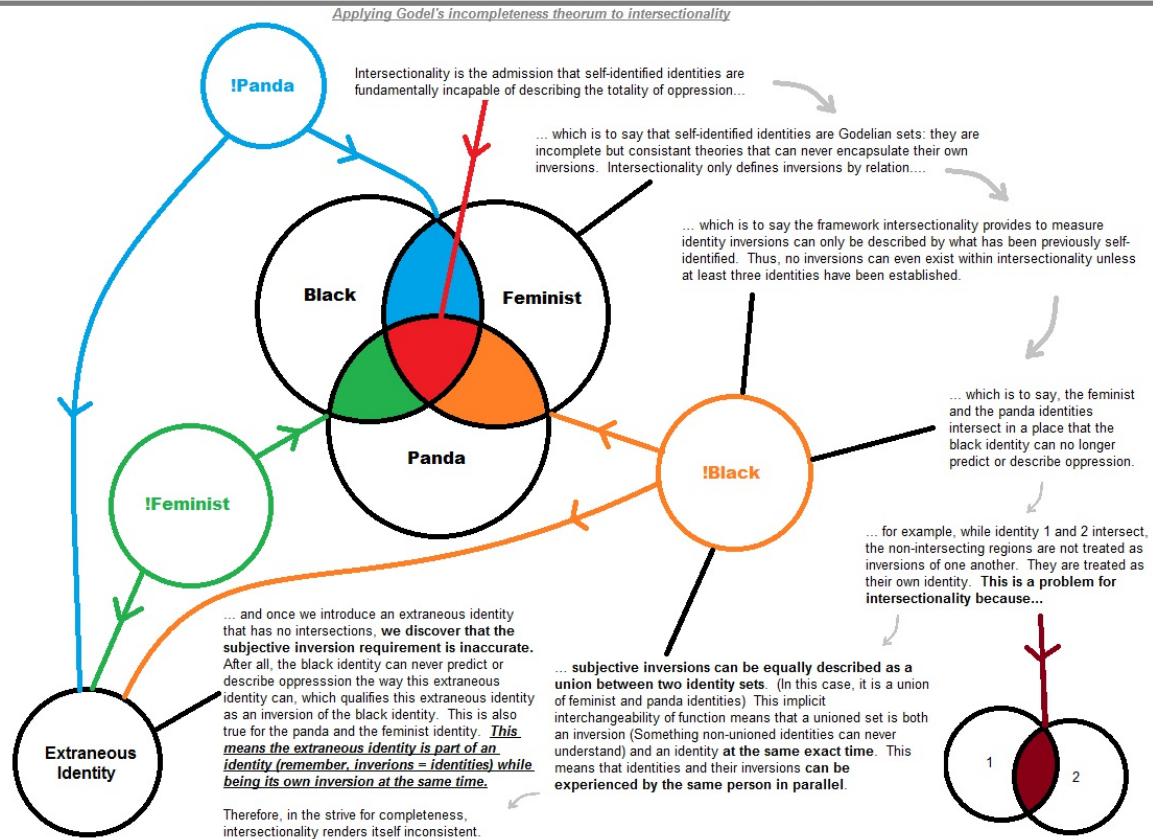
Applying Godel's incompleteness theorum to intersectionality

!Panda

Intersectionality is the admission that self-identified identities are fundamentally incapable of describing the totality of oppression...

... which is to say that self-identified identities are Godelian sets: they are incomplete but consistant theories that can never encapsulate their own inversions. Intersectionality only defines inversions by relation....

... which is to say the framework intersectionality provides to measure identity inversions can only be described by what has been previously self-identified. Thus, no inversions can even exist within intersectionality unless at least three identities have been established.

Black

Feminist

Panda

... which is to say, the feminist and the panda identities intersect in a place that the black identity can no longer predict or describe oppression.

!Black

!Feminist

... for example, while identity 1 and 2 intersect, the non-intersecting regions are not treated as inversions of one another. They are treated as their own identity. **This is a problem for intersectionality because...**

... and once we introduce an extraneous identity that has no intersections, **we discover that the subjective inversion requirement is inaccurate.** After all, the black identity can never predict or describe oppresssion the way this extraneous identity can, which qualifies this extraneous identity as an inversion of the black identity. This is also true for the panda and the feminist identity. ***This means the extraneous identity is part of an identity (remember, inverions = identities) while being its own inversion at the same time.***

Therefore, in the strive for completeness, intersectionality renders itself inconsistent.

... **subjective inversions can be equally described as a union between two identity sets**. (In this case, it is a union of feminist and panda identities) This implicit interchangeability of function means that a unioned set is both an inversion (Something non-unioned identities can never understand) and an identity **at the same exact time**. This means that identities and their inversions **can be experienced by the same person in parallel**.

Extraneous Identity

1

2